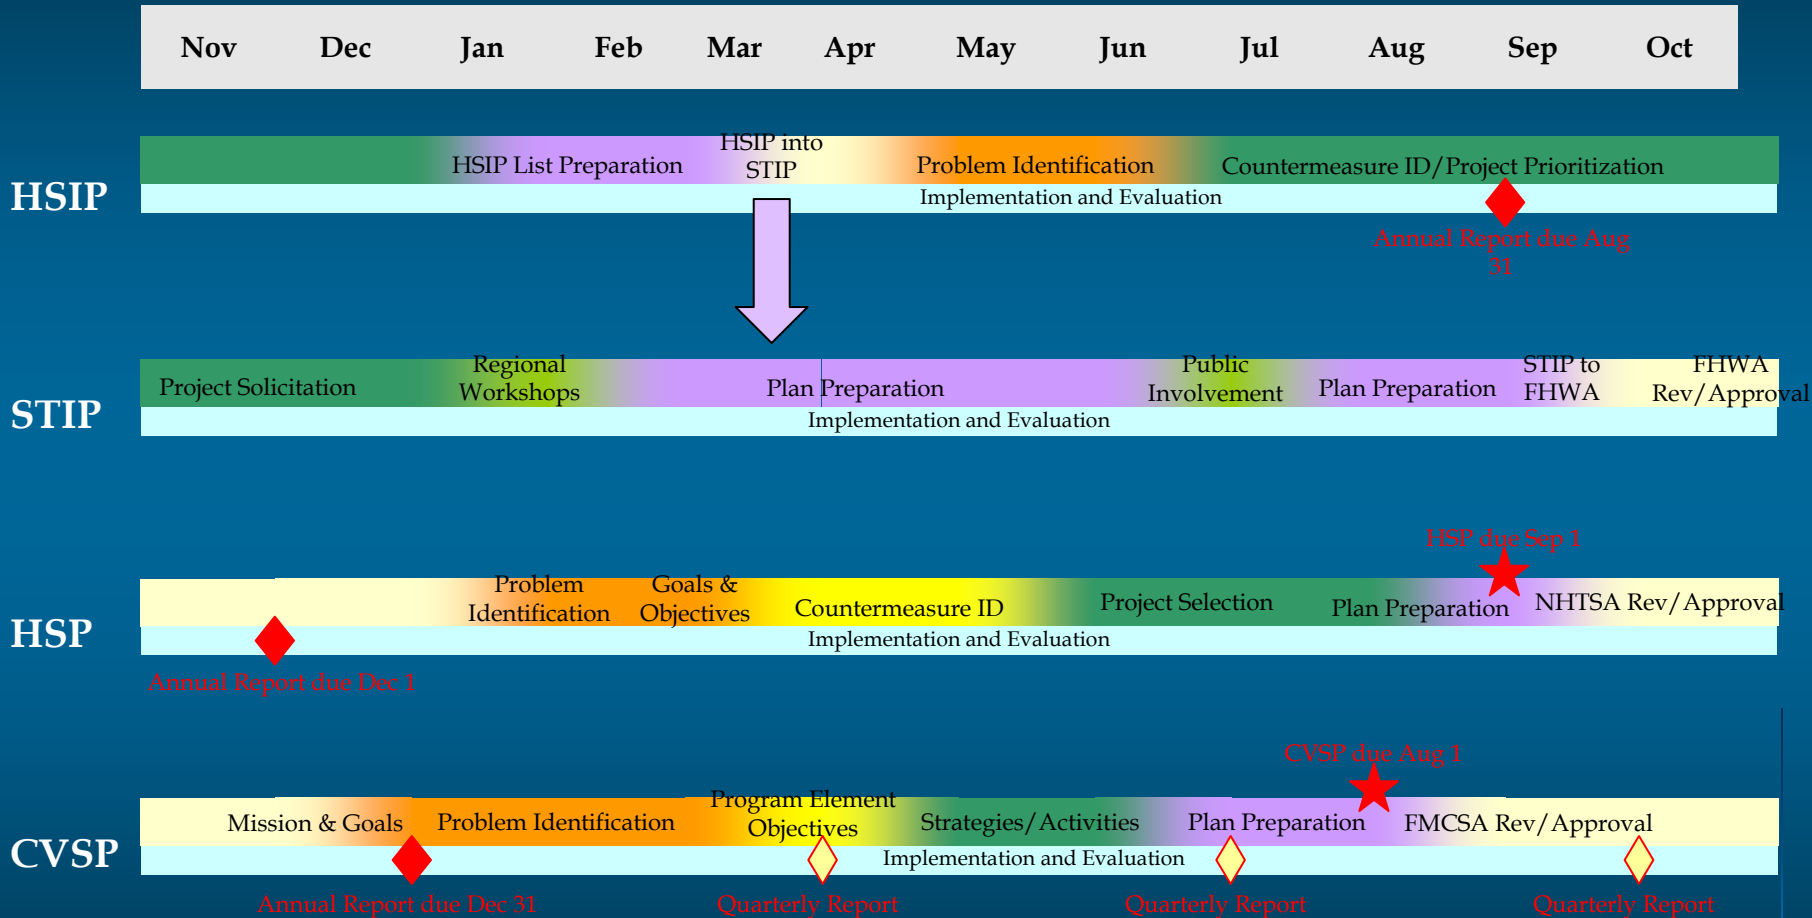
| Nov | Dec | Jan | Feb | Mar | Apr | May | Jun | Jul | Aug | Sep | Oct |
|---|---|---|---|---|---|---|---|---|---|---|---|

HSIP

HSIP List Preparation

HSIP into STIP

Problem Identification

Countermeasure ID/Project Prioritization

Implementation and Evaluation

Annual Report due Aug 31

STIP

Project Solicitation

Regional Workshops

Plan Preparation

Public Involvement

Plan Preparation

STIP to FHWA

FHWA Rev/Approval

Implementation and Evaluation

HSP

HSP due Sep 1

Problem Identification

Goals & Objectives

Countermeasure ID

Project Selection

Plan Preparation

NHTSA Rev/Approval

Implementation and Evaluation

Annual Report due Dec 1

CVSP

CVSP due Aug 1

Mission & Goals

Problem Identification

Program Element Objectives

Strategies/Activities

Plan Preparation

FMCSA Rev/Approval

Implementation and Evaluation

Annual Report due Dec 31

Quarterly Report

Quarterly Report

Quarterly Report